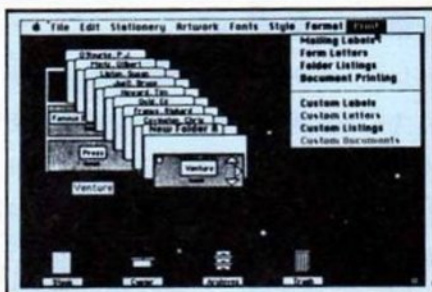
File Edit Stationery Artwork Fonts Style Format Print

Mailing Labels
Form Letters
Folder Listings
Document Printing

Custom Labels
Custom Letters
Custom Listings
Custom Documents

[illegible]
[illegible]
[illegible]
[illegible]
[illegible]
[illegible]
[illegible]
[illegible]
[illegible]
New Folder 8

Famous
Press
Venture
Venture

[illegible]
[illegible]
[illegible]
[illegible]